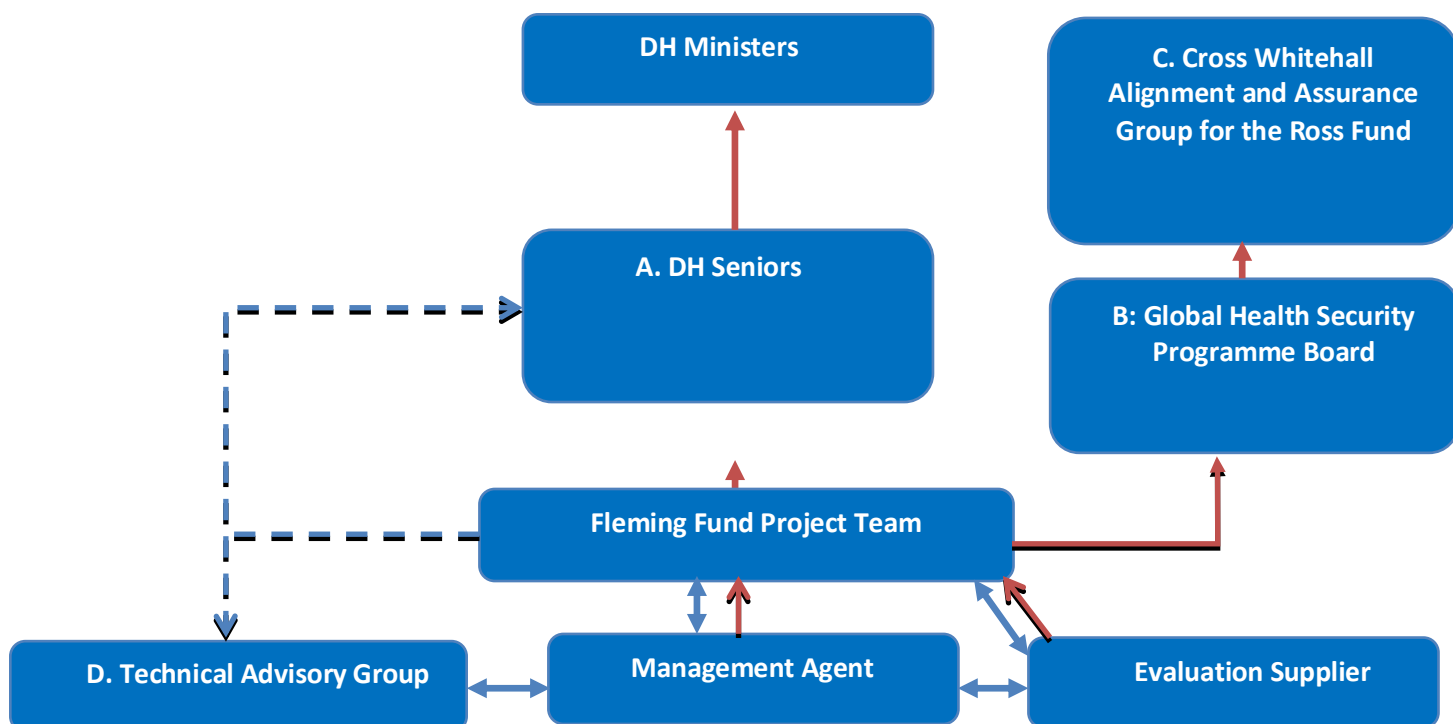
DH Ministers

C. Cross Whitehall Alignment and Assurance Group for the Ross Fund

A. DH Seniors

B: Global Health Security Programme Board

Fleming Fund Project Team

D. Technical Advisory Group

Management Agent

Evaluation Supplier